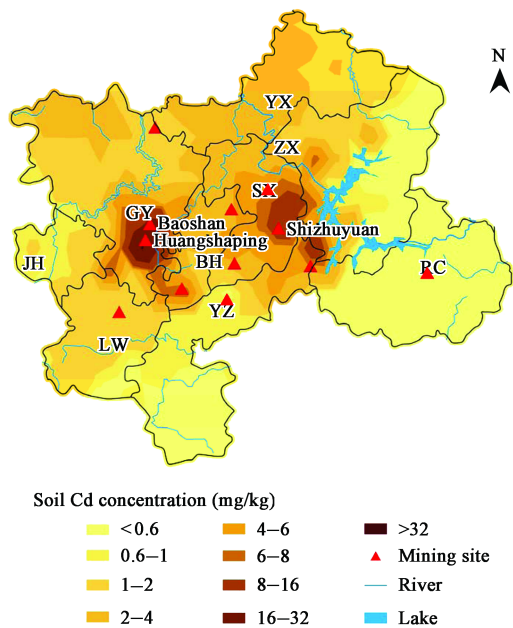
N

YX

ZX

SX

GY

Baoshan

Huangshaping

Shizhuyuan

JH

BH

PC

YZ

LW

Soil Cd concentration (mg/kg)

| | | |
|---|---|---|
| <0.6 | 4–6 | >32 |
| 0.6–1 | 6–8 | Mining site |
| 1–2 | 8–16 | River |
| 2–4 | 16–32 | Lake |